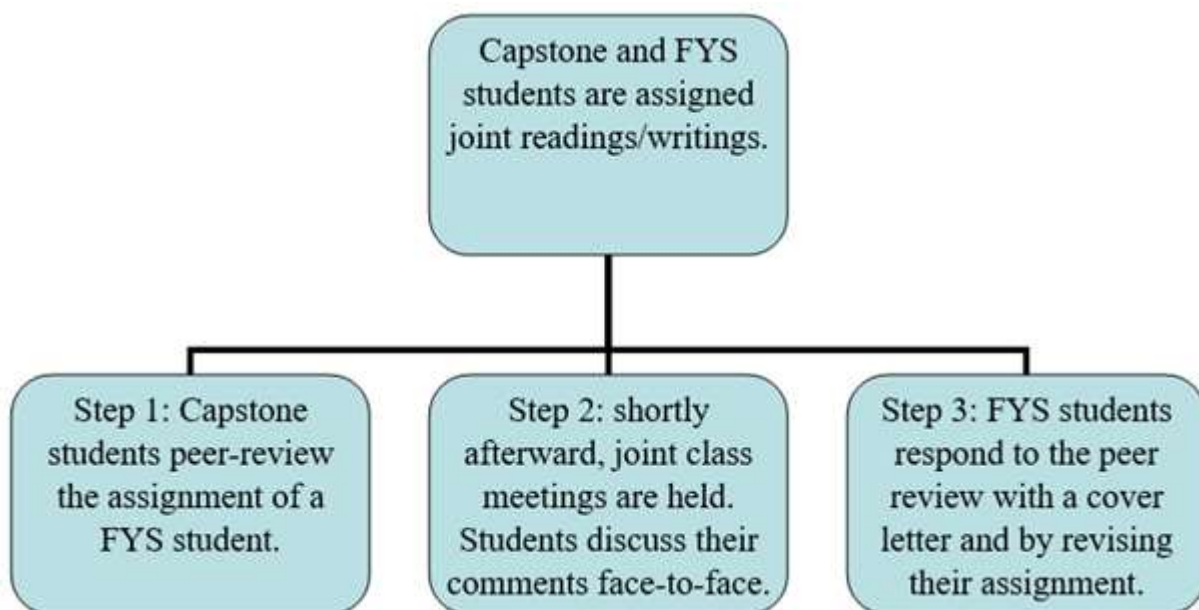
Capstone and FYS students are assigned joint readings/writings.

Step 1: Capstone students peer-review the assignment of a FYS student.

Step 2: shortly afterward, joint class meetings are held. Students discuss their comments face-to-face.

Step 3: FYS students respond to the peer review with a cover letter and by revising their assignment.